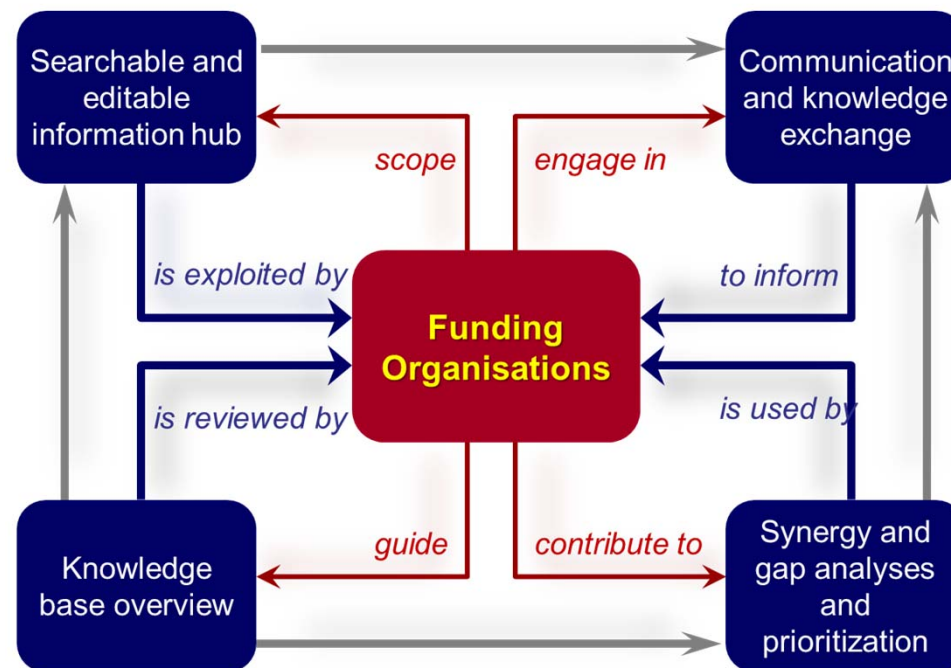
Searchable and editable information hub

Communication and knowledge exchange

scope

engage in

is exploited by

to inform

Funding Organisations

is reviewed by

is used by

guide

contribute to

Knowledge base overview

Synergy and gap analyses and prioritization